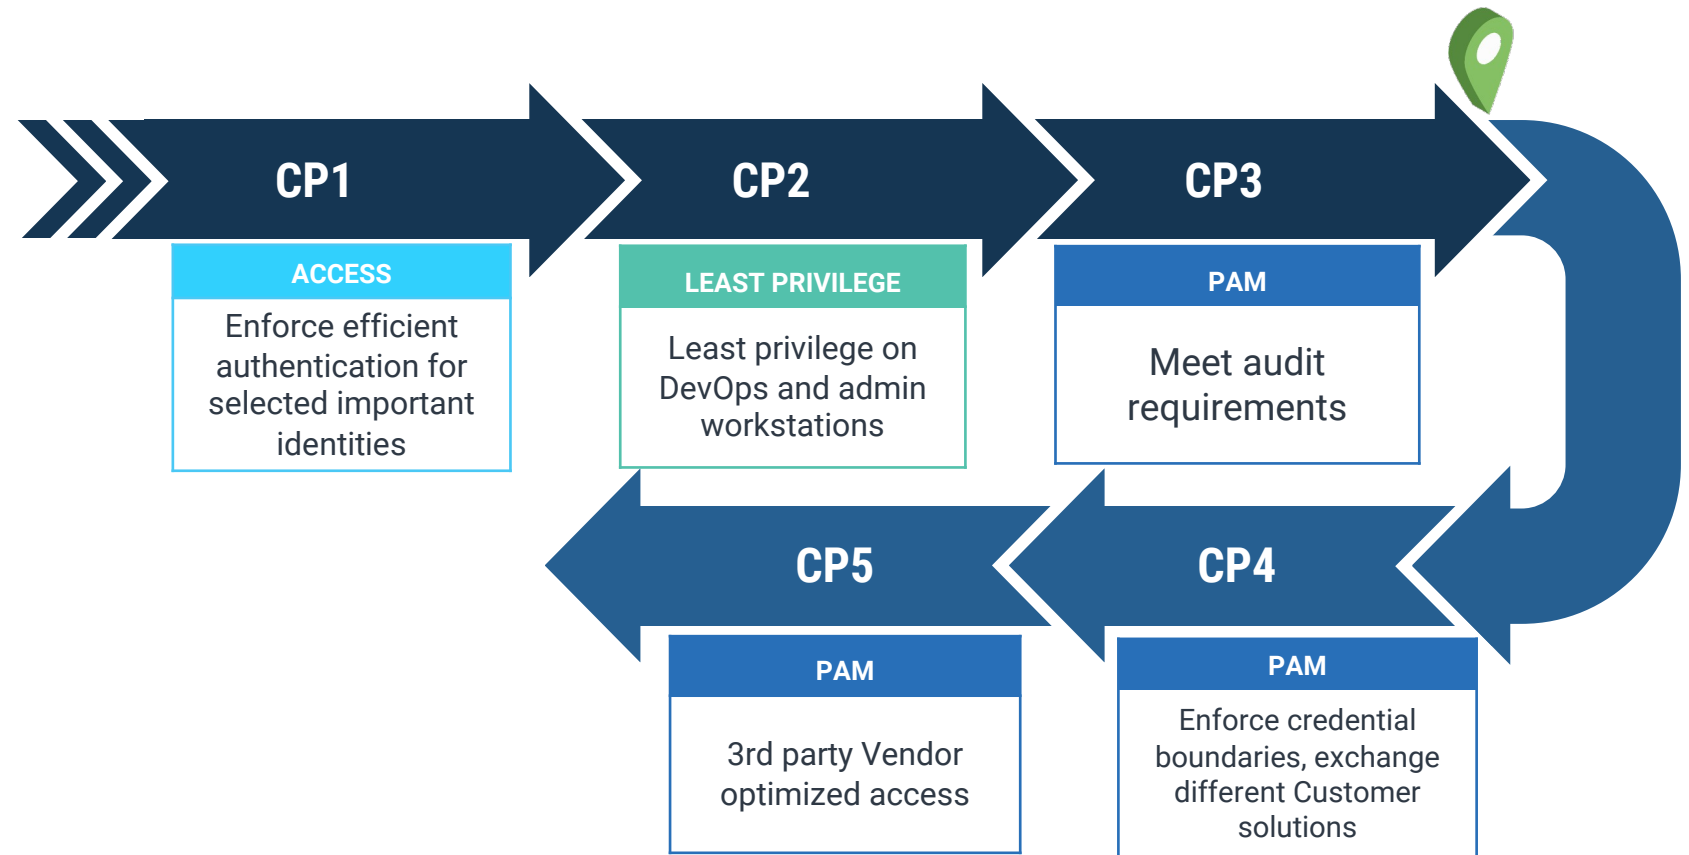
CP1

ACCESS

Enforce efficient authentication for selected important identities

CP2

LEAST PRIVILEGE

Least privilege on DevOps and admin workstations

CP3

PAM

Meet audit requirements

CP4

PAM

Enforce credential boundaries, exchange different Customer solutions

CP5

PAM

3rd party Vendor optimized access